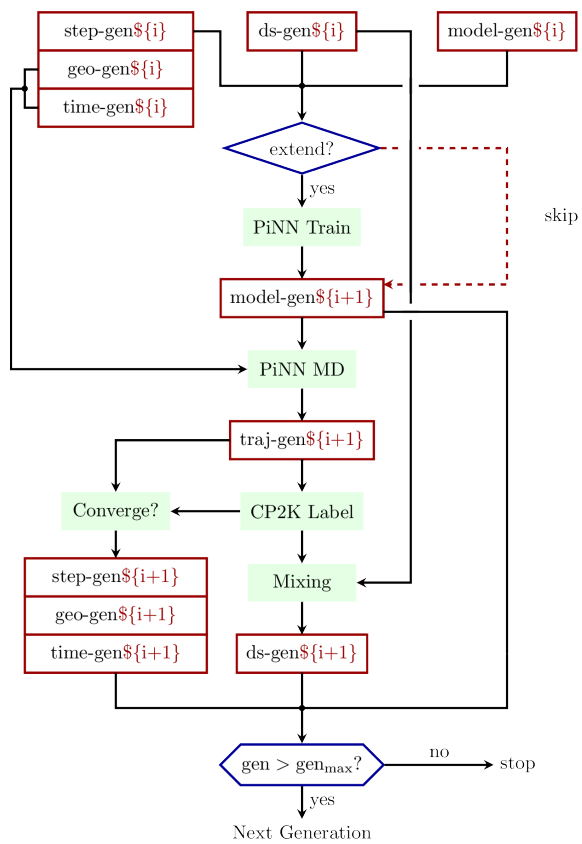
step-gen\${i}

ds-gen\${i}

model-gen\${i}

geo-gen\${i}

time-gen\${i}

extend?

yes

skip

PiNN Train

model-gen\${i+1}

PiNN MD

traj-gen\${i+1}

Converge?

CP2K Label

step-gen\${i+1}

geo-gen\${i+1}

time-gen\${i+1}

Mixing

ds-gen\${i+1}

gen > $gen_{max}$?

no

stop

yes

Next Generation